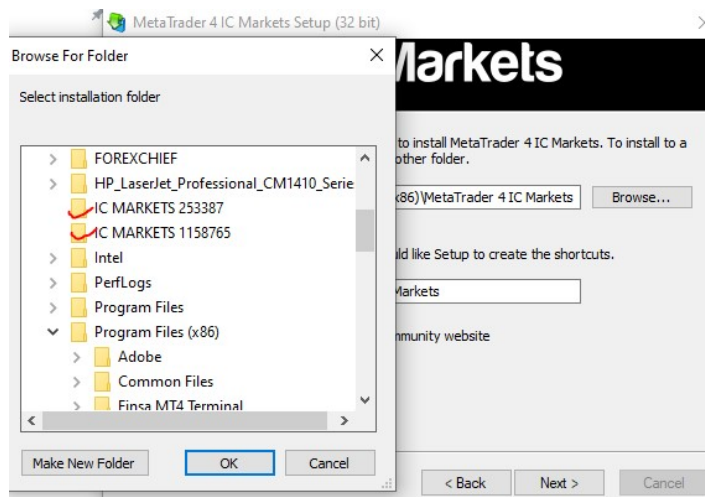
MetaTrader 4 IC Markets Setup (32 bit)

Browse For Folder

Select installation folder

FOREXCHIEF
HP_LaserJet_Professional_CM1410_Serie
IC MARKETS 253387
IC MARKETS 1158765
Intel
PerfLogs
Program Files
Program Files (x86)
Adobe
Common Files
Finsa MT4 Terminal

Make New Folder
OK
Cancel

Markets

to install MetaTrader 4 IC Markets. To install to a other folder.

x86)\MetaTrader 4 IC Markets
Browse...

ld like Setup to create the shortcuts.

Markets

mmunity website

< Back
Next >
Cancel